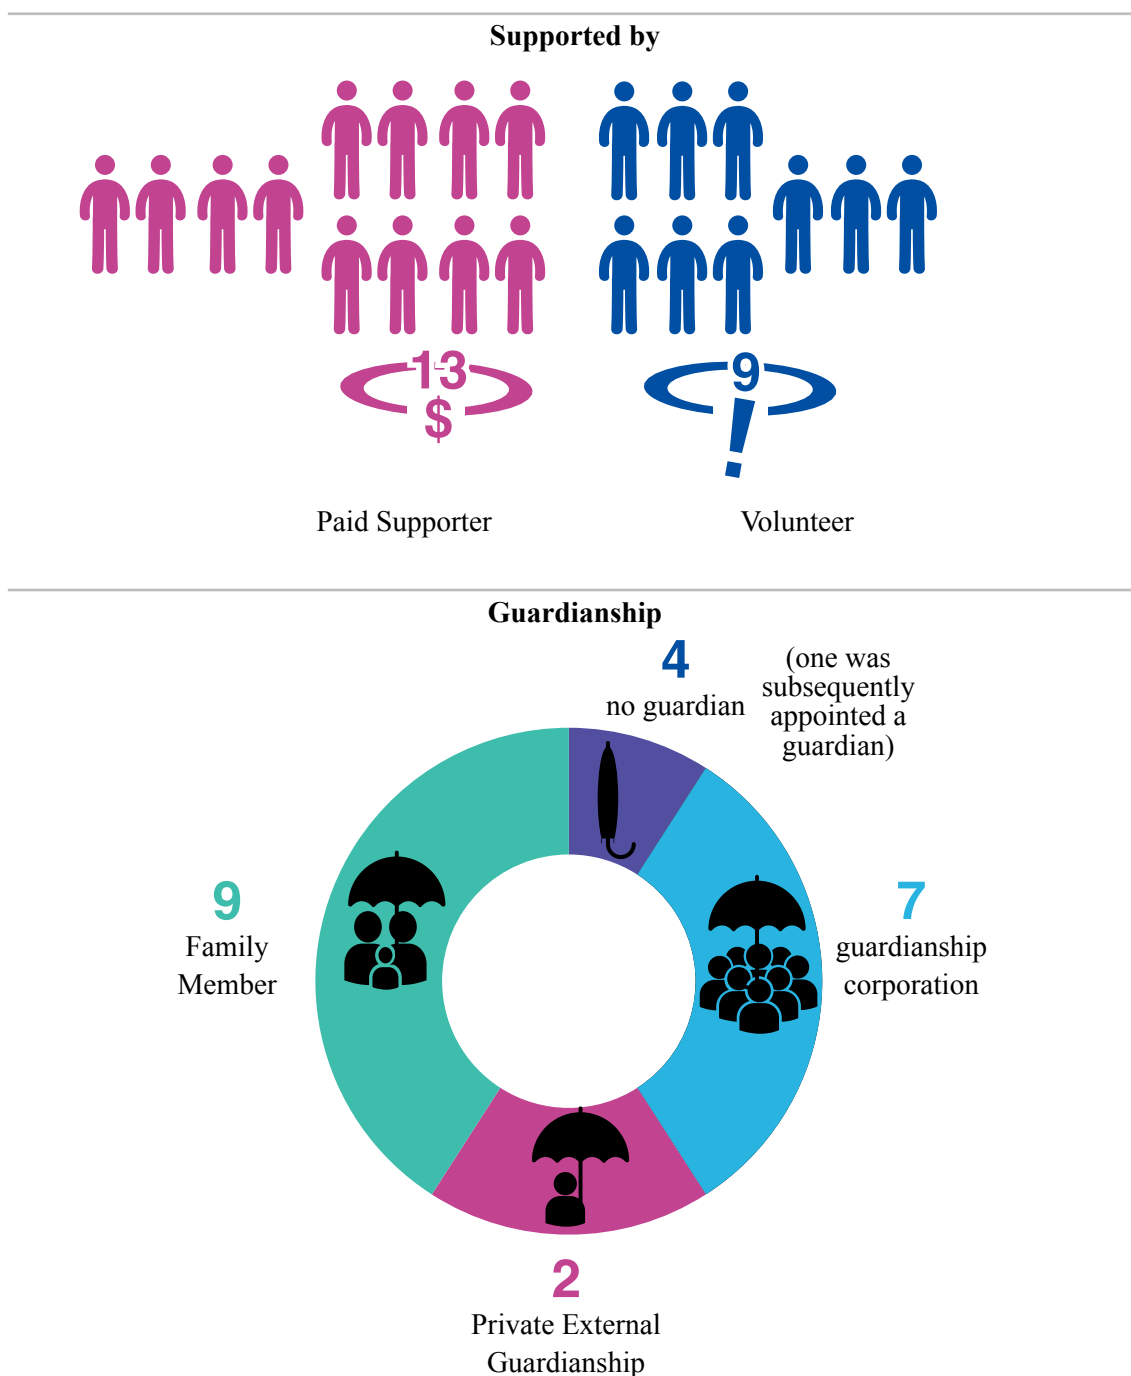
Supported by

13
$

Paid Supporter

9
!

Volunteer

Guardianship

4
no guardian

(one was subsequently appointed a guardian)

9
Family Member

7
guardianship corporation

2
Private External Guardianship